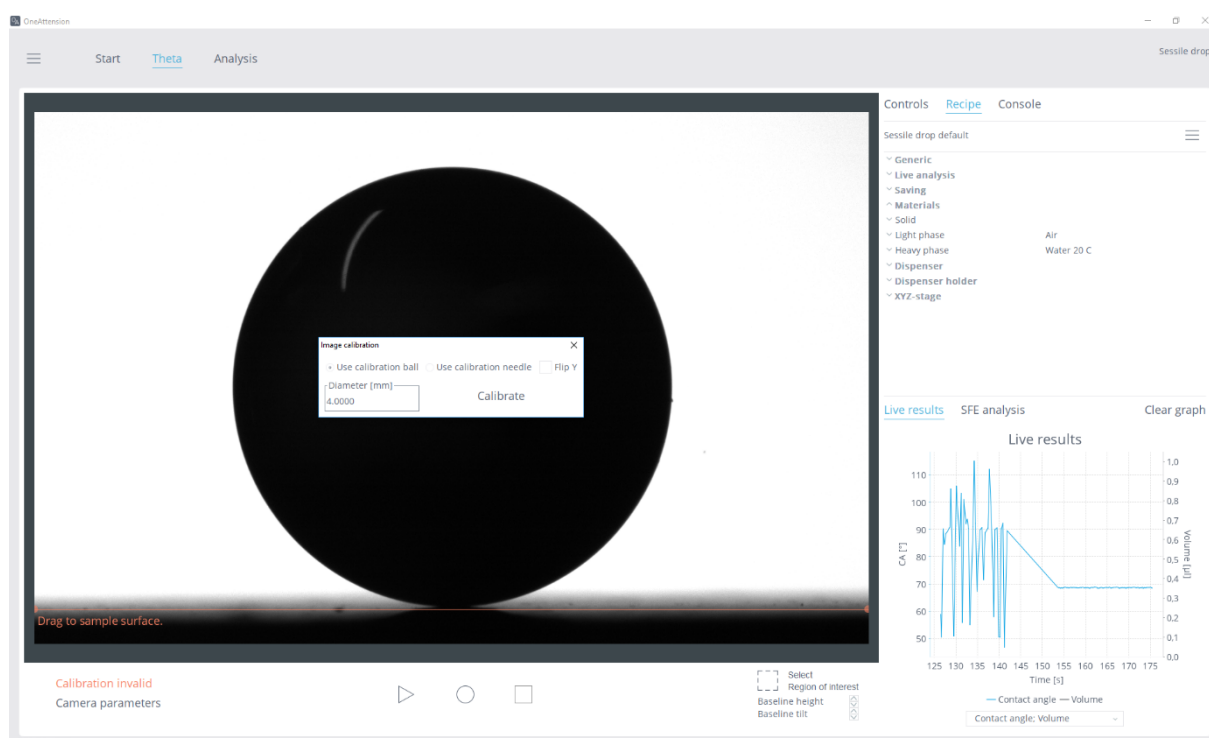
OneAttension

Start Theta Analysis

Sessile drop

Controls Recipe Console

Sessile drop default

Generic
Live analysis
Saving
Materials
Solid
Light phase Air
Heavy phase Water 20 C
Dispenser
Dispenser holder
XYZ-stage

Image calibration
Use calibration ball Use calibration needle Flip Y
Diameter [mm]
4.0000
Calibrate

Drag to sample surface.

Live results SFE analysis Clear graph

Live results

110
100
90
80
70
60
50
CA [°]
1,0
0,9
0,8
0,7
0,6
0,5
0,4
0,3
0,2
0,1
0,0
Volume [µl]
125 130 135 140 145 150 155 160 165 170 175
Time [s]
— Contact angle — Volume
Contact angle; Volume

Calibration invalid
Camera parameters

Select
Region of interest
Baseline height
Baseline tilt